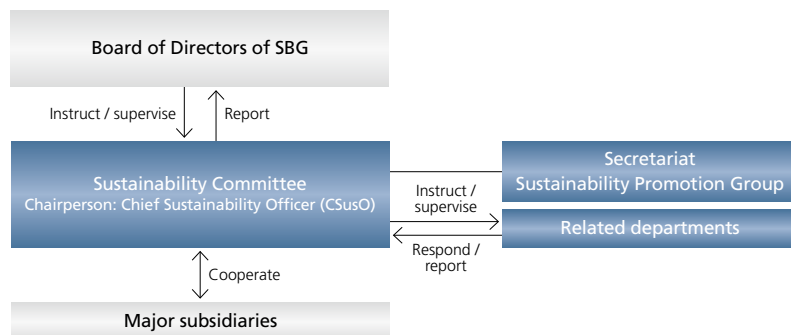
Board of Directors of SBG

Instruct / supervise

Report

Sustainability Committee
Chairperson: Chief Sustainability Officer (CSusO)

Secretariat
Sustainability Promotion Group

Instruct / supervise

Related departments

Respond / report

Cooperate

Major subsidiaries